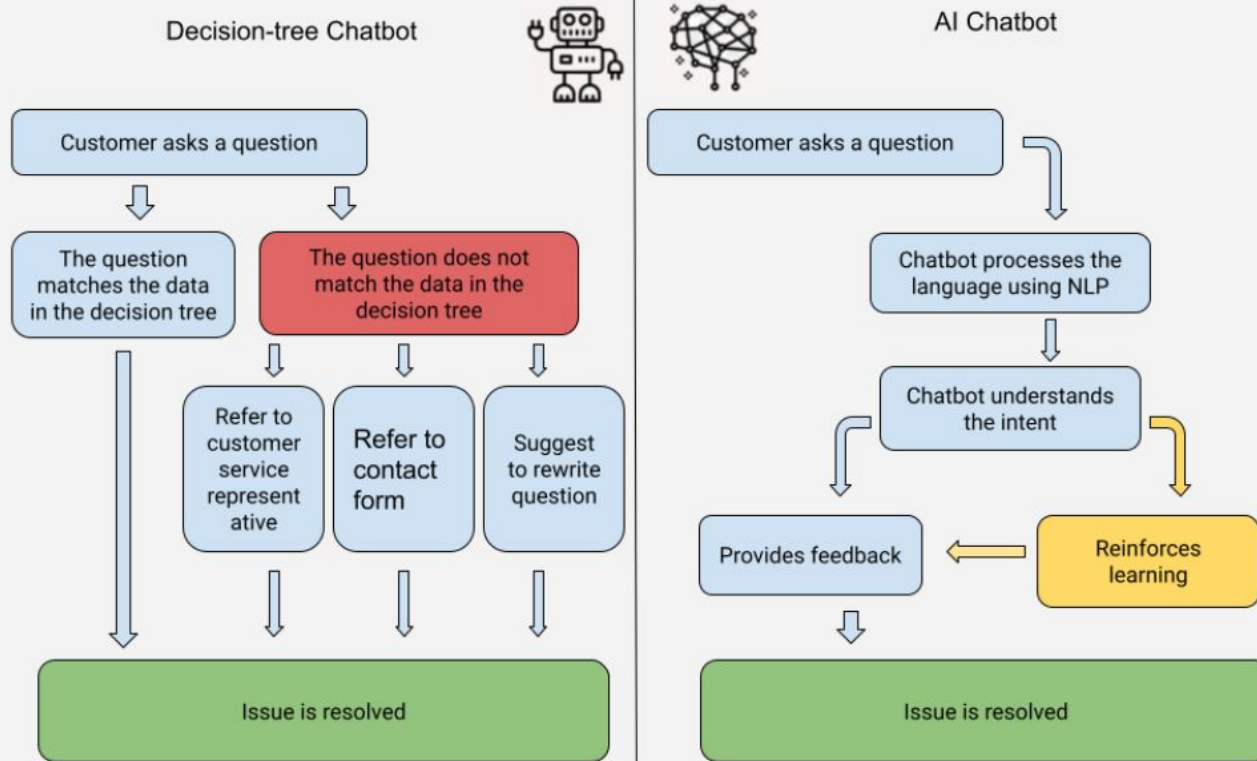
Decision-tree Chatbot

Customer asks a question

The question matches the data in the decision tree

The question does not match the data in the decision tree

Refer to customer service represent ative

Refer to contact form

Suggest to rewrite question

Issue is resolved

AI Chatbot

Customer asks a question

Chatbot processes the language using NLP

Chatbot understands the intent

Provides feedback

Reinforces learning

Issue is resolved